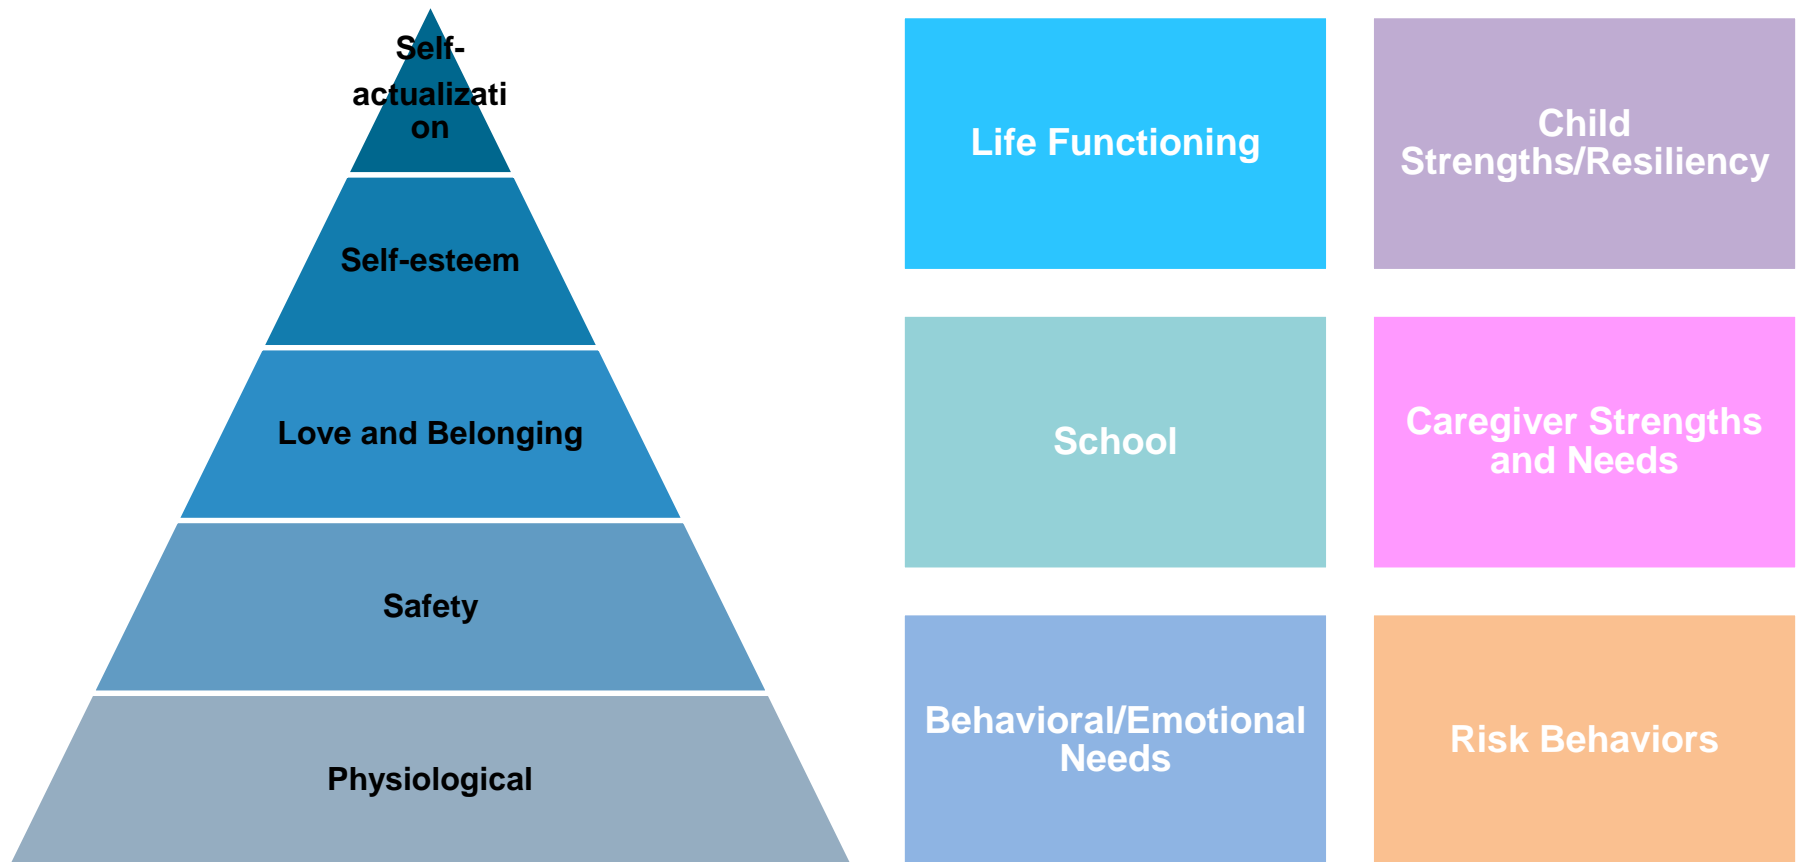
Self-actualization

Self-esteem

Love and Belonging

Safety

Physiological

Life Functioning

Child Strengths/Resiliency

School

Caregiver Strengths and Needs

Behavioral/Emotional Needs

Risk Behaviors